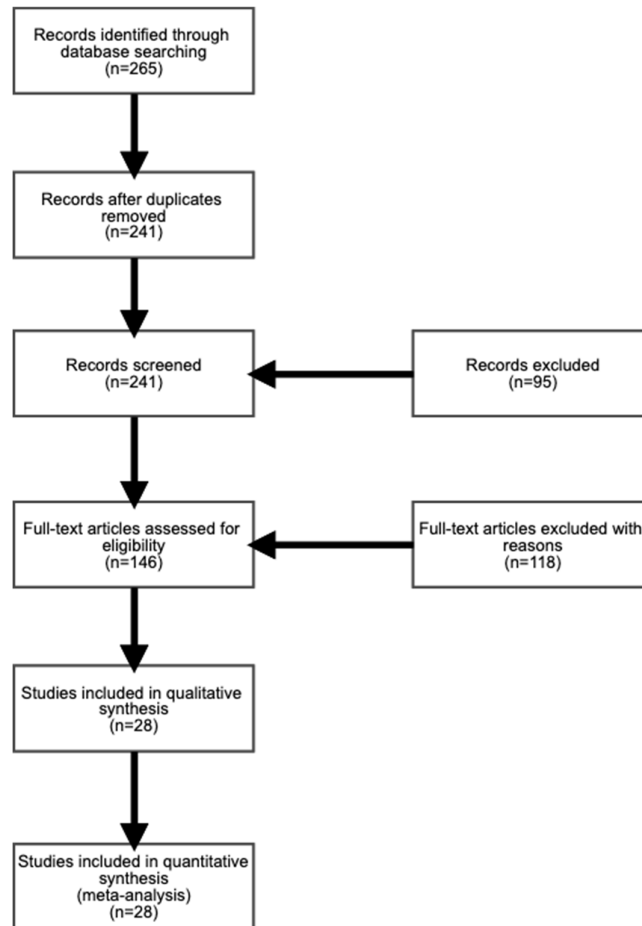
Records identified through database searching
(n=265)

Records after duplicates removed
(n=241)

Records screened
(n=241)

Records excluded
(n=95)

Full-text articles assessed for eligibility
(n=146)

Full-text articles excluded with reasons
(n=118)

Studies included in qualitative synthesis
(n=28)

Studies included in quantitative synthesis
(meta-analysis)
(n=28)